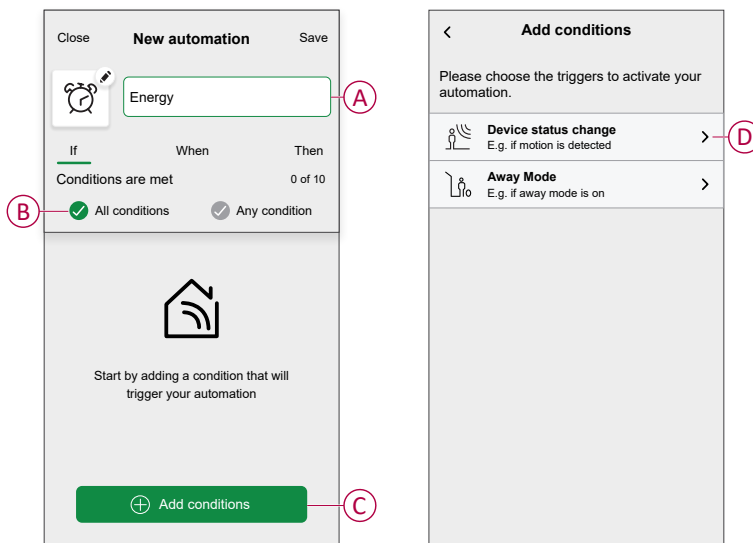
Close New automation Save

Energy

A

If When Then

Conditions are met 0 of 10

B

All conditions Any condition

Start by adding a condition that will trigger your automation

Add conditions

C

Add conditions

Please choose the triggers to activate your automation.

Device status change
E.g. if motion is detected

D

Away Mode
E.g. if away mode is on